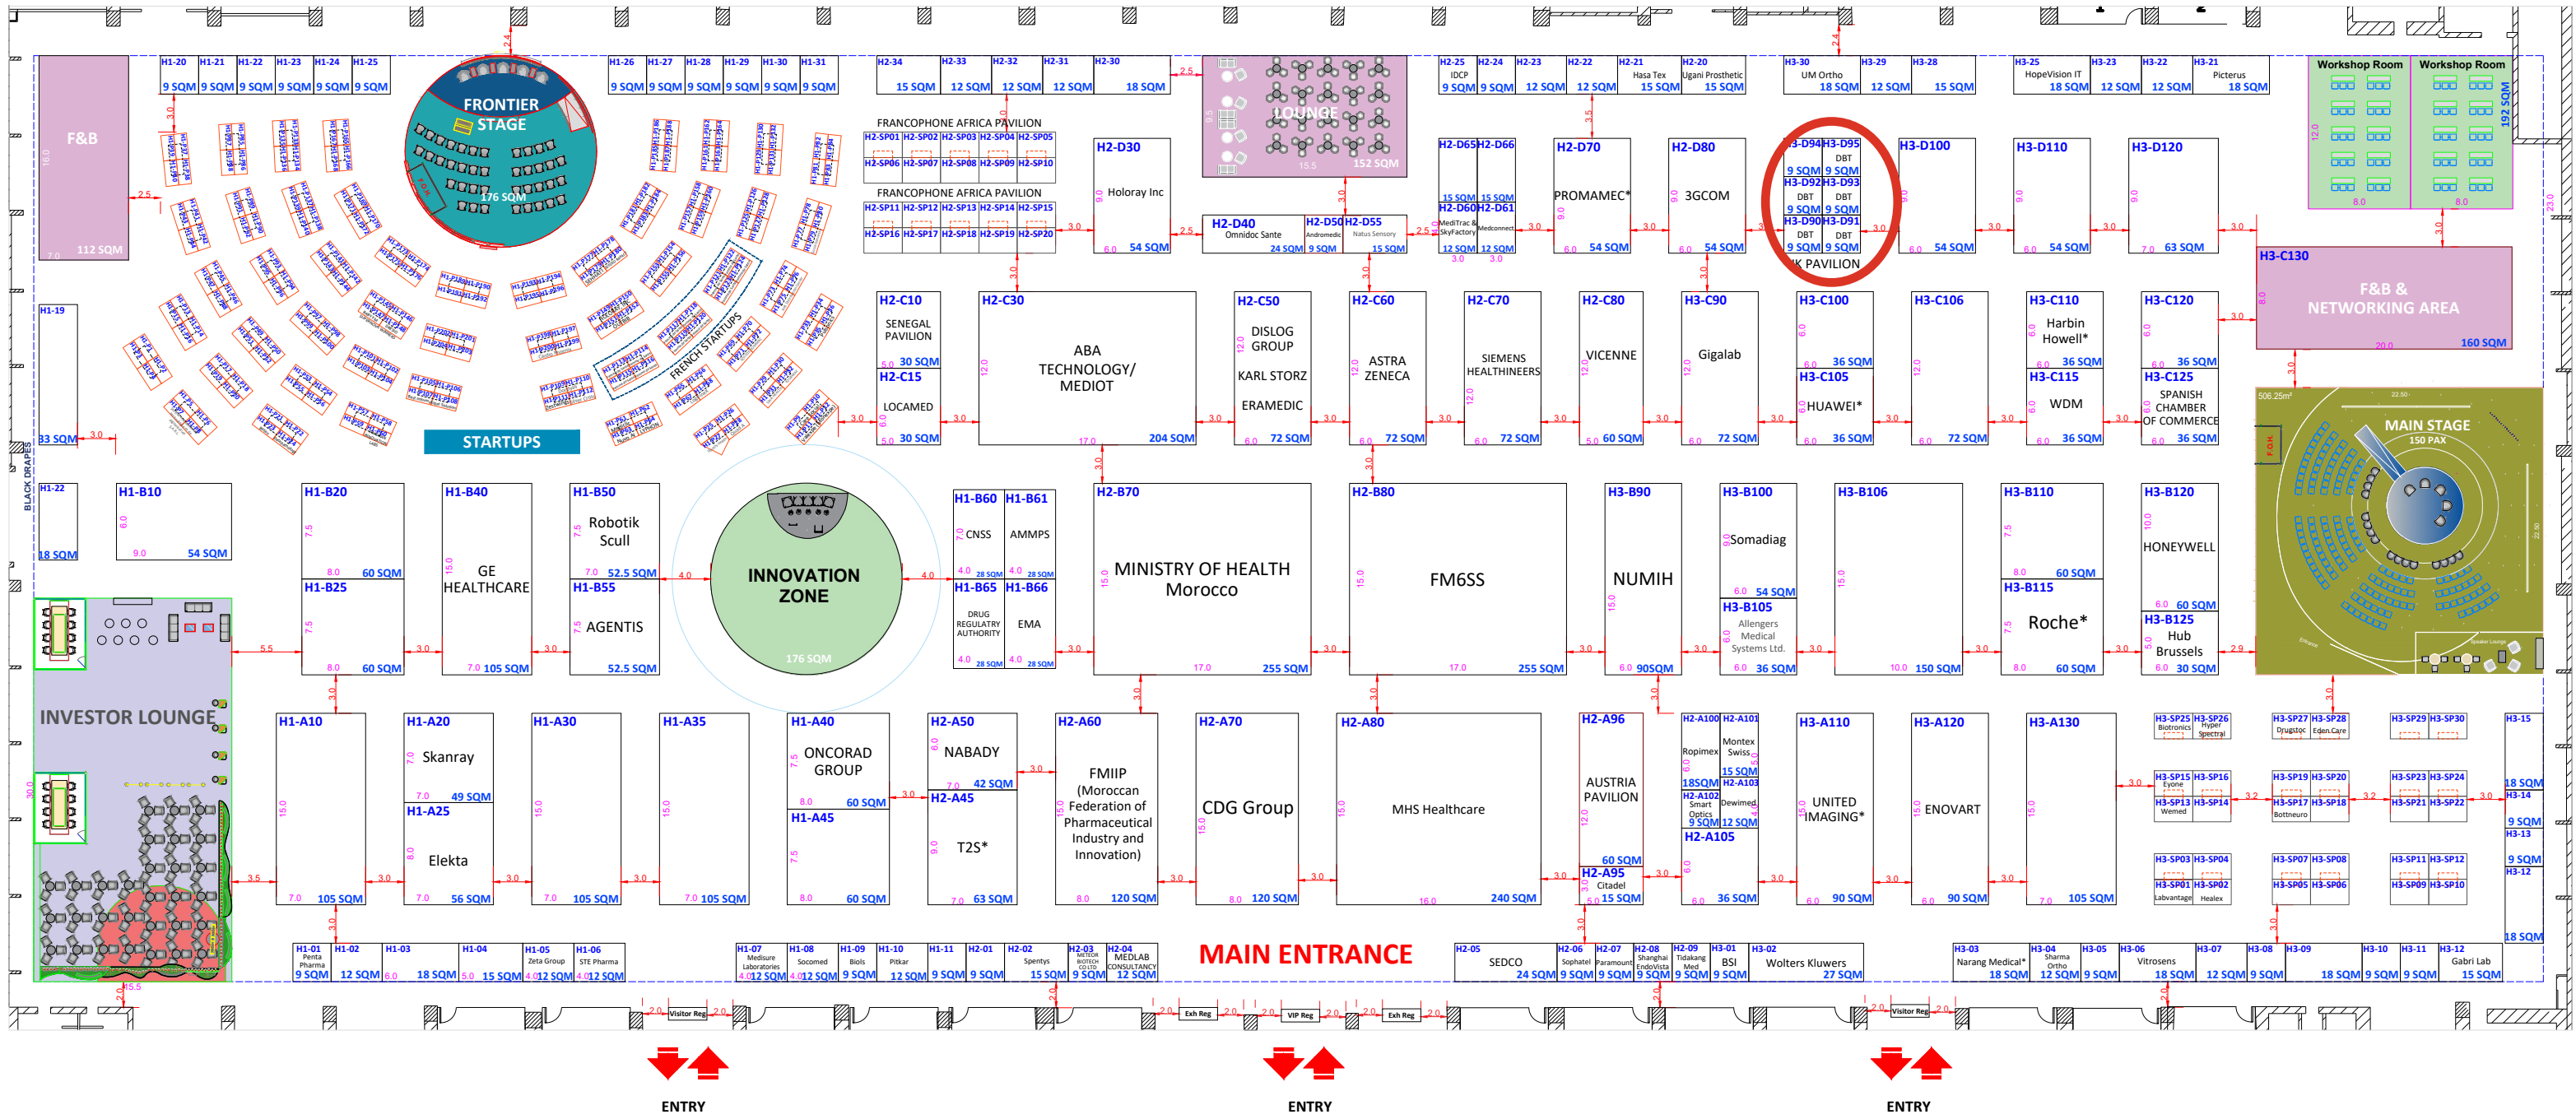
F&B
112 SQM

FRONTIER STAGE
176 SQM

STARTUPS

FRENCH STARTUPS

H1-20 9 SQM
H1-21 9 SQM
H1-22 9 SQM
H1-23 9 SQM
H1-24 9 SQM
H1-25 9 SQM
H1-26 9 SQM
H1-27 9 SQM
H1-28 9 SQM
H1-29 9 SQM
H1-30 9 SQM
H1-31 9 SQM

H1-19
33 SQM

H1-22
18 SQM

H2-34 15 SQM
H2-33 12 SQM
H2-32 12 SQM
H2-31 12 SQM
H2-30 18 SQM

FRANCOPHONE AFRICA PAVILION
H2-SP01 H2-SP02 H2-SP03 H2-SP04 H2-SP05
H2-SP06 H2-SP07 H2-SP08 H2-SP09 H2-SP10

FRANCOPHONE AFRICA PAVILION
H2-SP11 H2-SP12 H2-SP13 H2-SP14 H2-SP15
H2-SP16 H2-SP17 H2-SP18 H2-SP19 H2-SP20

H2-D30
Holoray Inc
54 SQM

LOUNGE
152 SQM

H2-D40
Omnidoc Sante
24 SQM

H2-D50
Andromedic
9 SQM

H2-D55
Natus Sensory
15 SQM

H2-25 IDCP 9 SQM
H2-24 9 SQM
H2-23 12 SQM
H2-22 12 SQM
H2-21 Hasa Tex 15 SQM
H2-20 Ugani Prosthetic 15 SQM

H2-D65 15 SQM
H2-D66 15 SQM
H2-D60 MediTrac & SkyFactory 12 SQM
H2-D61 Medconnect 12 SQM

H2-D70
PROMAMEC*
54 SQM

H2-D80
3GCOM
54 SQM

H3-D94 H3-D95
DBT
9 SQM 9 SQM
H3-D92 H3-D93
DBT DBT
9 SQM 9 SQM
H3-D90 H3-D91
DBT DBT
9 SQM 9 SQM
UK PAVILION

H3-30 UM Ortho 18 SQM
H3-29 12 SQM
H3-28 15 SQM

H3-D100
54 SQM

H3-D110
54 SQM

H3-D120
63 SQM

H3-25 HopeVision IT 18 SQM
H3-23 12 SQM
H3-22 12 SQM
H3-21 Picterus 18 SQM

Workshop Room
Workshop Room
192 SQM

H3-C130
F&B & NETWORKING AREA
160 SQM

H2-C10
SENEGAL PAVILION
30 SQM

H2-C15
LOCAMED
30 SQM

H2-C30
ABA TECHNOLOGY/ MEDIOT
204 SQM

H2-C50
DISLOG GROUP
KARL STORZ
ERAMEDIC
72 SQM

H2-C60
ASTRA ZENECA
72 SQM

H2-C70
SIEMENS HEALTHINEERS
72 SQM

H2-C80
VICENNE
60 SQM

H3-C90
Gigalab
72 SQM

H3-C100
36 SQM

H3-C105
HUAWEI*
36 SQM

H3-C106
72 SQM

H3-C110
Harbin Howell*
36 SQM

H3-C115
WDM
36 SQM

H3-C120
36 SQM

H3-C125
SPANISH CHAMBER OF COMMERCE
36 SQM

MAIN STAGE
150 PAX
506.25m²

H1-B10
54 SQM

H1-B20
60 SQM

H1-B25
60 SQM

H1-B40
GE HEALTHCARE
105 SQM

H1-B50
Robotik Scull
52.5 SQM

H1-B55
AGENTIS
52.5 SQM

INNOVATION ZONE
176 SQM

H1-B60
CNSS
28 SQM

H1-B61
AMMPS
28 SQM

H1-B65
DRUG REGULATORY AUTHORITY
28 SQM

H1-B66
EMA
28 SQM

H2-B70
MINISTRY OF HEALTH Morocco
255 SQM

H2-B80
FM6SS
255 SQM

H3-B90
NUMIH
90SQM

H3-B100
Somadiag
54 SQM

H3-B105
Allengers Medical Systems Ltd.
36 SQM

H3-B106
150 SQM

H3-B110
60 SQM

H3-B115
Roche*
60 SQM

H3-B120
HONEYWELL
60 SQM

H3-B125
Hub Brussels
30 SQM

INVESTOR LOUNGE

H1-A10
105 SQM

H1-A20
Skanray
49 SQM

H1-A25
Elekta
56 SQM

H1-A30
105 SQM

H1-A35
105 SQM

H1-A40
ONCORAD GROUP
60 SQM

H1-A45
60 SQM

H2-A50
NABADY
42 SQM

H2-A45
T2S*
63 SQM

H2-A60
FMIIP (Moroccan Federation of Pharmaceutical Industry and Innovation)
120 SQM

H2-A70
CDG Group
120 SQM

H2-A80
MHS Healthcare
240 SQM

H2-A96
AUSTRIA PAVILION
60 SQM

H2-A95
Citadel
15 SQM

H2-A100
Ropimex
18SQM

H2-A101
Montex Swiss
15 SQM

H2-A102
Smart Optics
9 SQM

H2-A103
Dewimed
12 SQM

H2-A105
36 SQM

H3-A110
UNITED IMAGING*
90 SQM

H3-A120
ENOVART
90 SQM

H3-A130
105 SQM

H3-SP25 Biotronics
H3-SP26 Hyper Spectral
H3-SP27 Drugstoc
H3-SP28 Eden Care
H3-SP29
H3-SP30
H3-SP15 Eyone
H3-SP16
H3-SP19
H3-SP20
H3-SP23
H3-SP24
H3-SP13 Wemed
H3-SP14
H3-SP17 Bottneuro
H3-SP18
H3-SP21
H3-SP22
H3-SP03
H3-SP04
H3-SP07
H3-SP08
H3-SP11
H3-SP12
H3-SP01 Labvantage
H3-SP02 Healtex
H3-SP05
H3-SP06
H3-SP09
H3-SP10

H3-15 18 SQM
H3-14 9 SQM
H3-13 9 SQM
H3-12 18 SQM

H1-01 Penta Pharma 9 SQM
H1-02 12 SQM
H1-03 18 SQM
H1-04 15 SQM
H1-05 Zeta Group 12 SQM
H1-06 STE Pharma 12 SQM
H1-07 Medisure Laboratories 12 SQM
H1-08 Socomed 12 SQM
H1-09 Biols 9 SQM
H1-10 Pitkar 12 SQM
H1-11 9 SQM
H2-01 9 SQM
H2-02 Spentys 15 SQM
H2-03 METEOR BIOTECH CO.LTD 9 SQM
H2-04 MEDLAB CONSULTANCY 12 SQM

MAIN ENTRANCE

H2-05 SEDCO 24 SQM
H2-06 Sophatel 9 SQM
H2-07 Paramount 9 SQM
H2-08 Shanghai EndoVista 9 SQM
H2-09 Tidakang Med 9 SQM
H3-01 BSI 9 SQM
H3-02 Wolters Kluwers 27 SQM
H3-03 Narang Medical* 18 SQM
H3-04 Sharma Ortho 12 SQM
H3-05 9 SQM
H3-06 Vitrosens 18 SQM
H3-07 12 SQM
H3-08 9 SQM
H3-09 18 SQM
H3-10 9 SQM
H3-11 9 SQM
H3-12 Gabri Lab 15 SQM

BLACK DRAPE

Visitor Reg
Exh Reg
VIP Reg
Exh Reg
Visitor Reg

ENTRY
ENTRY
ENTRY